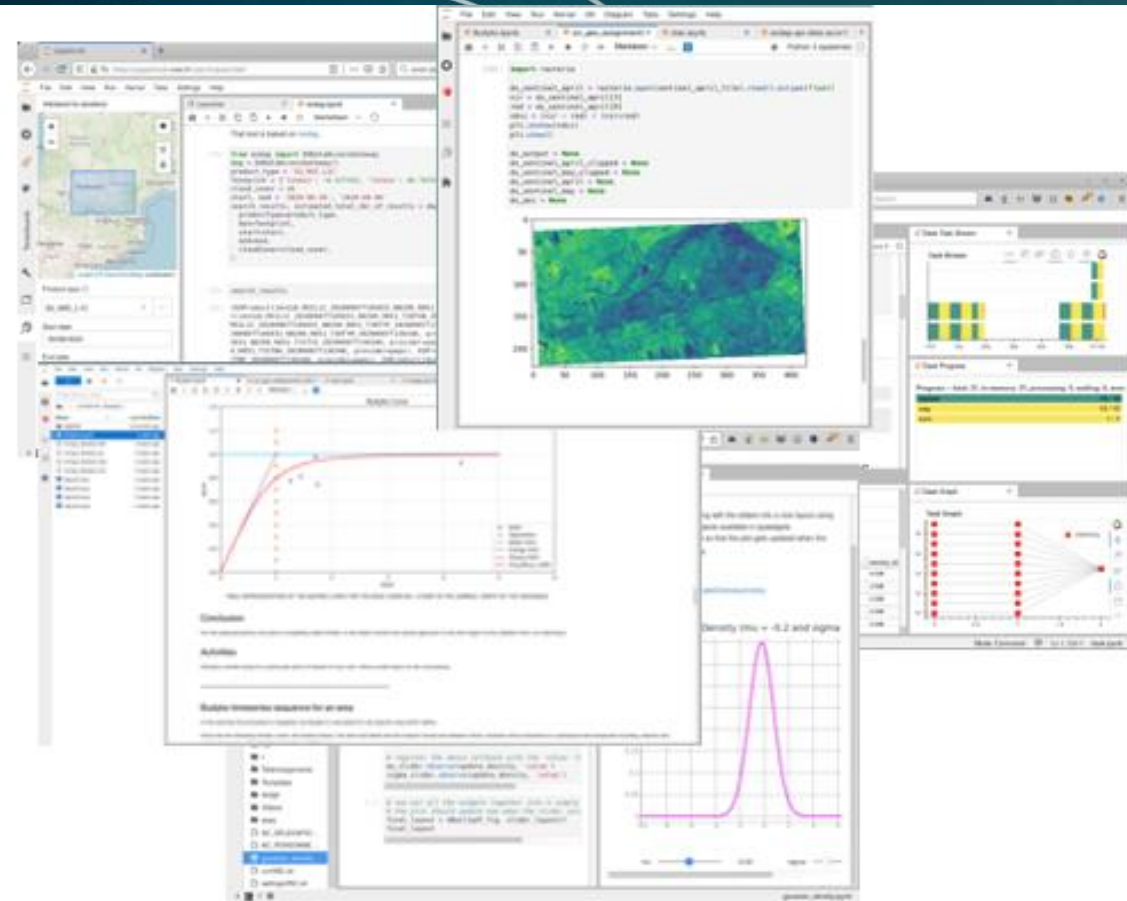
File Edit View Run Kernel Git Changes Tabs Settings Help

import rasterio

ds_sentinel_april = rasterio.open(sentinel_april_tile).read().astype(float)
nir = ds_sentinel_april[3]
red = ds_sentinel_april[2]
ndvi = (nir - red) / (nir+red)
plt.imshow(ndvi)
plt.show()

ds_output = None
ds_sentinel_april_clipped = None
ds_sentinel_may_clipped = None
ds_sentinel_april = None
ds_sentinel_may = None
ds_aoi = None

Python 3 (ipykernel)

Markdown

Task Stream

Task Progress

Task Graph

Conclusion

Activities

Buildup timeseries sequence for an area

Density (mu = -0.2 and sigma

from eodag import EODataAccessGateway

That tool is based on eodag.

search_results

Product type

Start date

End date

Mode: Command

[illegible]